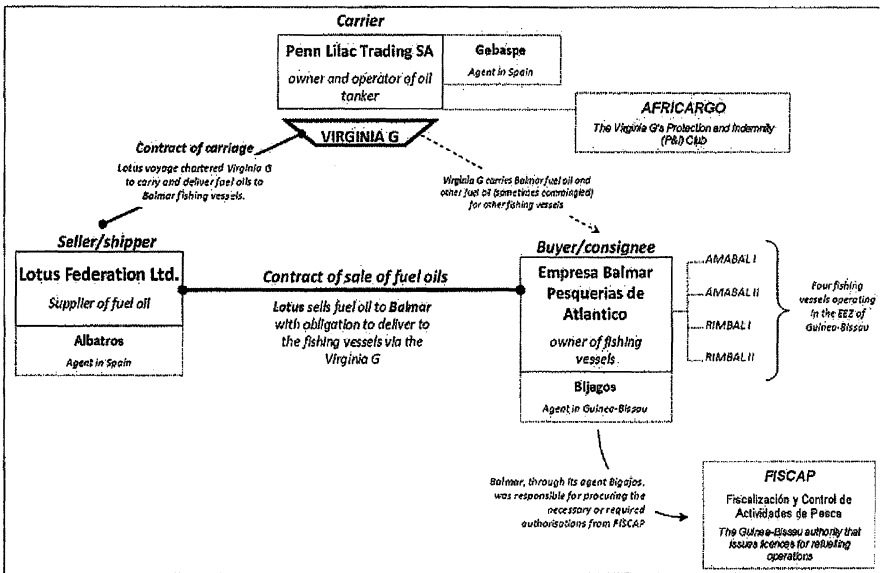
Carrier

Penn Lilac Trading SA

owner and operator of oil tanker

Gebaspe

Agent in Spain

AFRICARGO

The Virginia G's Protection and Indemnity (P&I) Club

VIRGINIA G

Contract of carriage

Lotus voyage chartered Virginia G to carry and deliver fuel oils to Balmar fishing vessels.

Virginia G carries Balmar fuel oil and other fuel oil (sometimes commingled) for other fishing vessels

Seller/shipper

Lotus Federation Ltd.

Supplier of fuel oil

Albatros

Agent in Spain

Contract of sale of fuel oils

Lotus sells fuel oil to Balmar with obligation to deliver to the fishing vessels via the Virginia G

Buyer/consignee

Empresa Balmar Pesquerias de Atlantico

owner of fishing vessels

Bijagos

Agent in Guinea-Bissau

AMABAL I

AMABAL II

RIMBAL I

RIMBAL II

Four fishing vessels operating in the EEZ of Guinea-Bissau

Balmar, through its agent Bigajos, was responsible for procuring the necessary or required authorisations from FISCAP

FISCAP

Fiscalización y Control de Actividades de Pesca

The Guinea-Bissau authority that issues licences for refuelling operations